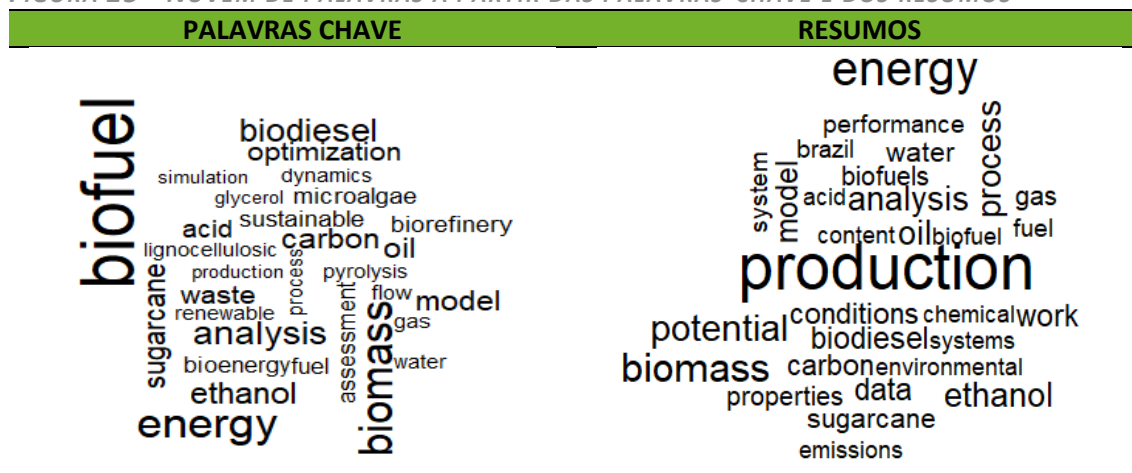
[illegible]

| PALAVRAS CHAVE | RESUMOS |
|---|---|

biofuel
biodiesel
optimization
simulation
dynamics
glycerol
microalgae
acid
sustainable
biorefinery
lignocellulosic
carbon
oil
production
process
pyrolysis
sugarcane
waste
flow
renewable
model
assessment
gas
analysis
biomass
bioenergy
fuel
water
ethanol
energy

energy
performance
process
brazil
water
system
model
biofuels
acid
analysis
gas
content
oil
biofuel
fuel
production
potential
conditions
chemical
work
biodiesel
systems
biomass
carbon
environmental
properties
data
ethanol
sugarcane
emissions